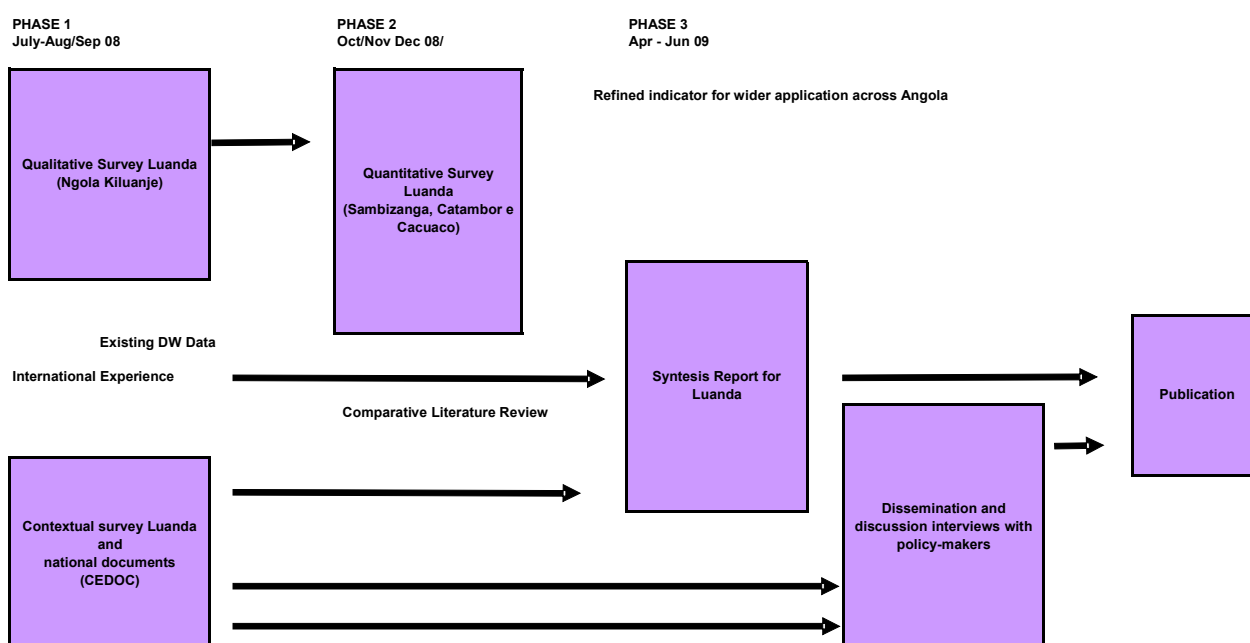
PHASE 1
July-Aug/Sep 08

PHASE 2
Oct/Nov Dec 08/

PHASE 3
Apr - Jun 09

Refined indicator for wider application across Angola

Qualitative Survey Luanda (Ngola Kiluanje)

Quantitative Survey Luanda (Sambizanga, Catambor e Cacuaco)

Existing DW Data

International Experience

Syntesis Report for Luanda

Publication

Comparative Literature Review

Contextual survey Luanda and national documents (CEDOC)

Dissemination and discussion interviews with policy-makers